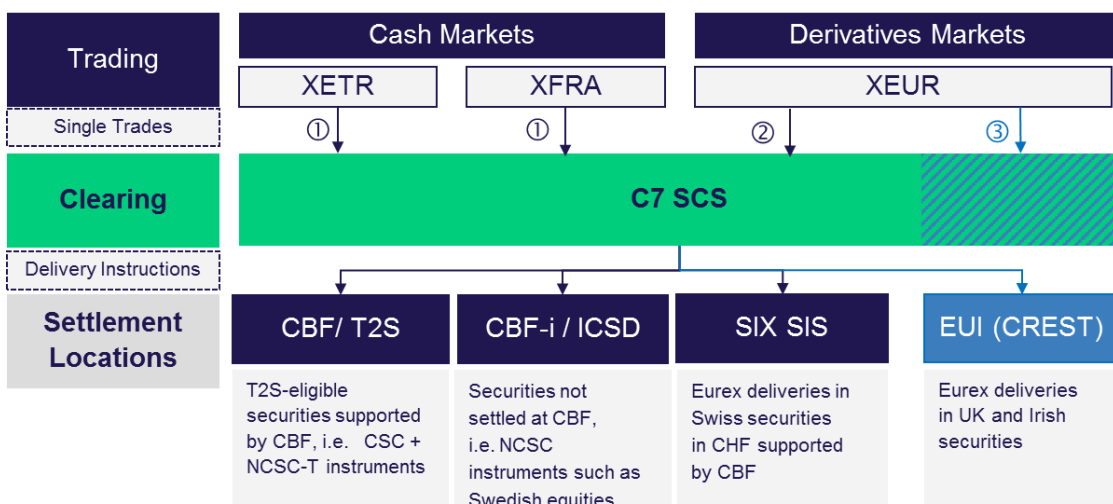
Trading

Single Trades

Cash Markets

Derivatives Markets

XETR

XFRA

XEUR

①

①

②

③

Clearing

C7 SCS

Delivery Instructions

Settlement Locations

CBF/ T2S

CBF-i / ICSD

SIX SIS

EUI (CREST)

T2S-eligible securities supported by CBF, i.e. CSC + NCSC-T instruments

Securities not settled at CBF, i.e. NCSC instruments such as Swedish equities

Eurex deliveries in Swiss securities in CHF supported by CBF

Eurex deliveries in UK and Irish securities